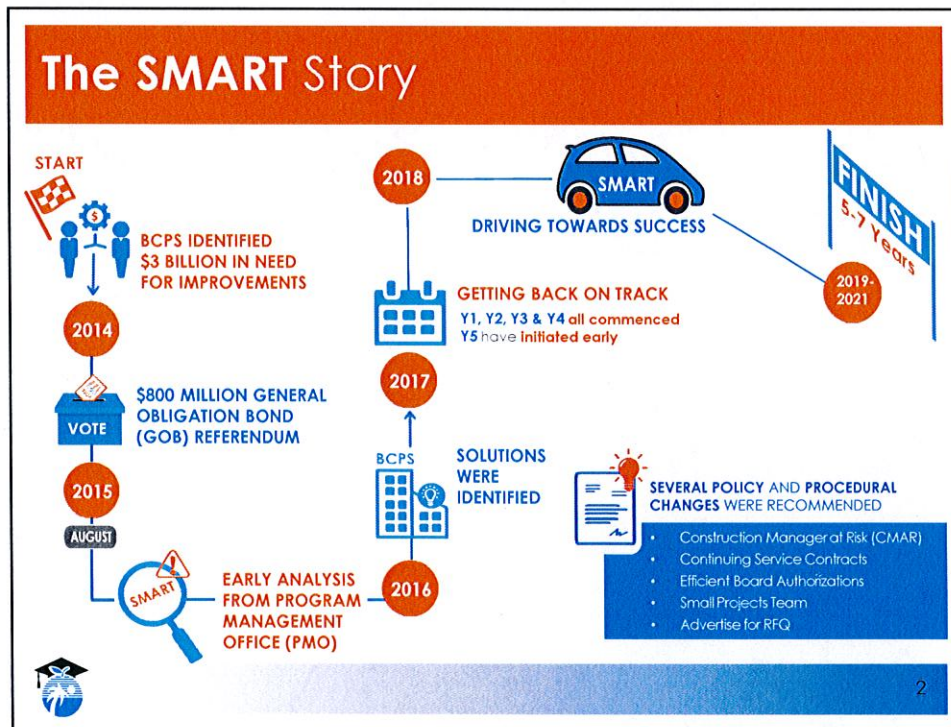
The SMART Story

START

$

BCPS IDENTIFIED $3 BILLION IN NEED FOR IMPROVEMENTS

2014

$800 MILLION GENERAL OBLIGATION BOND (GOB) REFERENDUM

VOTE

2015

AUGUST

SMART

EARLY ANALYSIS FROM PROGRAM MANAGEMENT OFFICE (PMO)

2016

BCPS

SOLUTIONS WERE IDENTIFIED

2017

GETTING BACK ON TRACK
Y1, Y2, Y3 & Y4 all commenced
Y5 have initiated early

2018

SMART

DRIVING TOWARDS SUCCESS

FINISH
5-7 Years

2019-2021

SEVERAL POLICY AND PROCEDURAL CHANGES WERE RECOMMENDED

- Construction Manager at Risk (CMAR)
- Continuing Service Contracts
- Efficient Board Authorizations
- Small Projects Team
- Advertise for RFQ

2